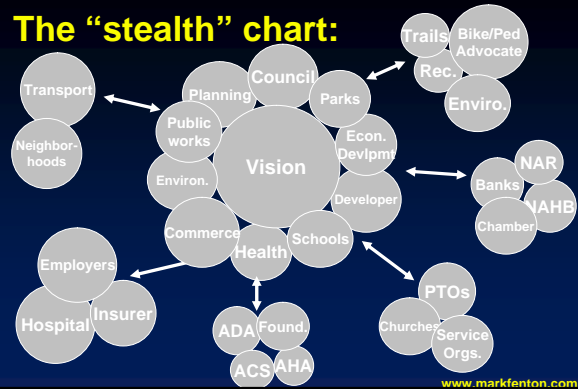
The “stealth” chart:

Trails
Bike/Ped Advocate
Rec.
Enviro.

Transport
Neighbor-hoods

Planning
Council
Parks
Public works
Vision
Econ. Devlpmt
Environ.
Developer
Commerce
Health
Schools

NAR
Banks
NAHB
Chamber

Employers
Hospital
Insurer

ADA
Found.
ACS
AHA

PTOs
Churches
Service Orgs.

www.markfenton.com